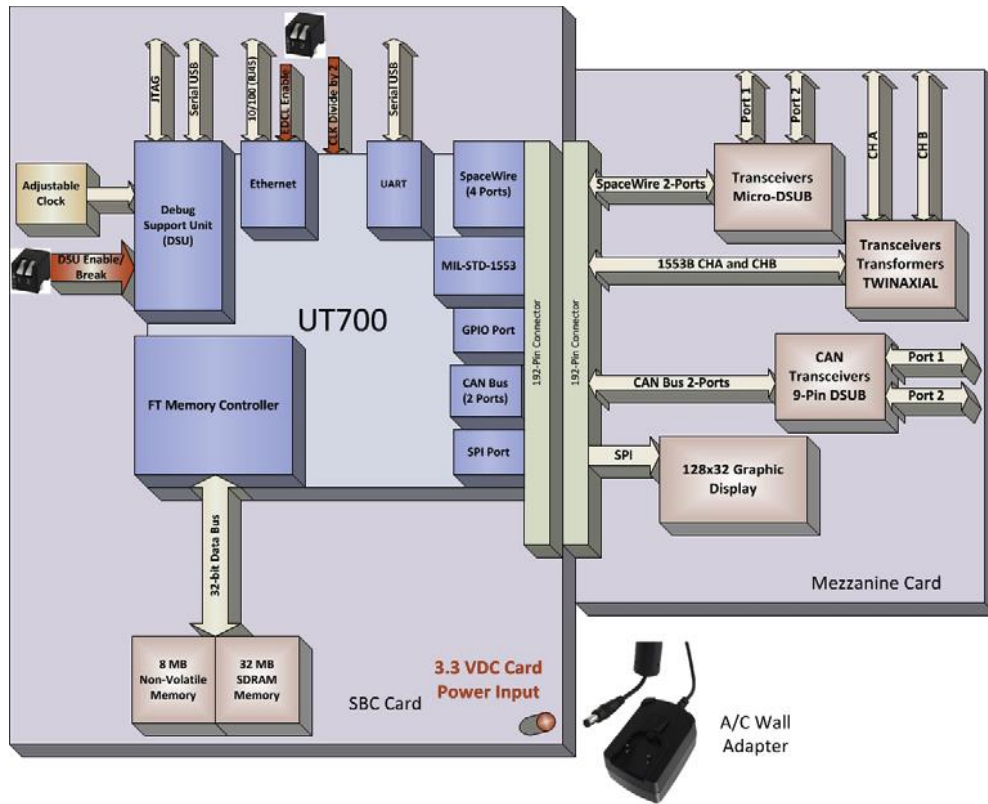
JTAG
Serial USB
10/100 (RJ45)
EDCL Enable
CLK Divide by 2
Serial USB
Port 1
Port 2
CH A
CH B
Adjustable Clock
Debug Support Unit (DSU)
Ethernet
UART
SpaceWire (4 Ports)
SpaceWire 2-Ports
Transceivers Micro-DSUB
DSU Enable/ Break
MIL-STD-1553
1553B CHA and CHB
Transceivers Transformers TWINAXIAL
UT700
GPIO Port
192-Pin Connector
192-Pin Connector
CAN Transceivers 9-Pin DSUB
Port 1
Port 2
FT Memory Controller
CAN Bus (2 Ports)
CAN Bus 2-Ports
SPI Port
SPI
128x32 Graphic Display
32-bit Data Bus
Mezzanine Card
8 MB Non-Volatile Memory
32 MB SDRAM Memory
3.3 VDC Card Power Input
SBC Card
A/C Wall Adapter